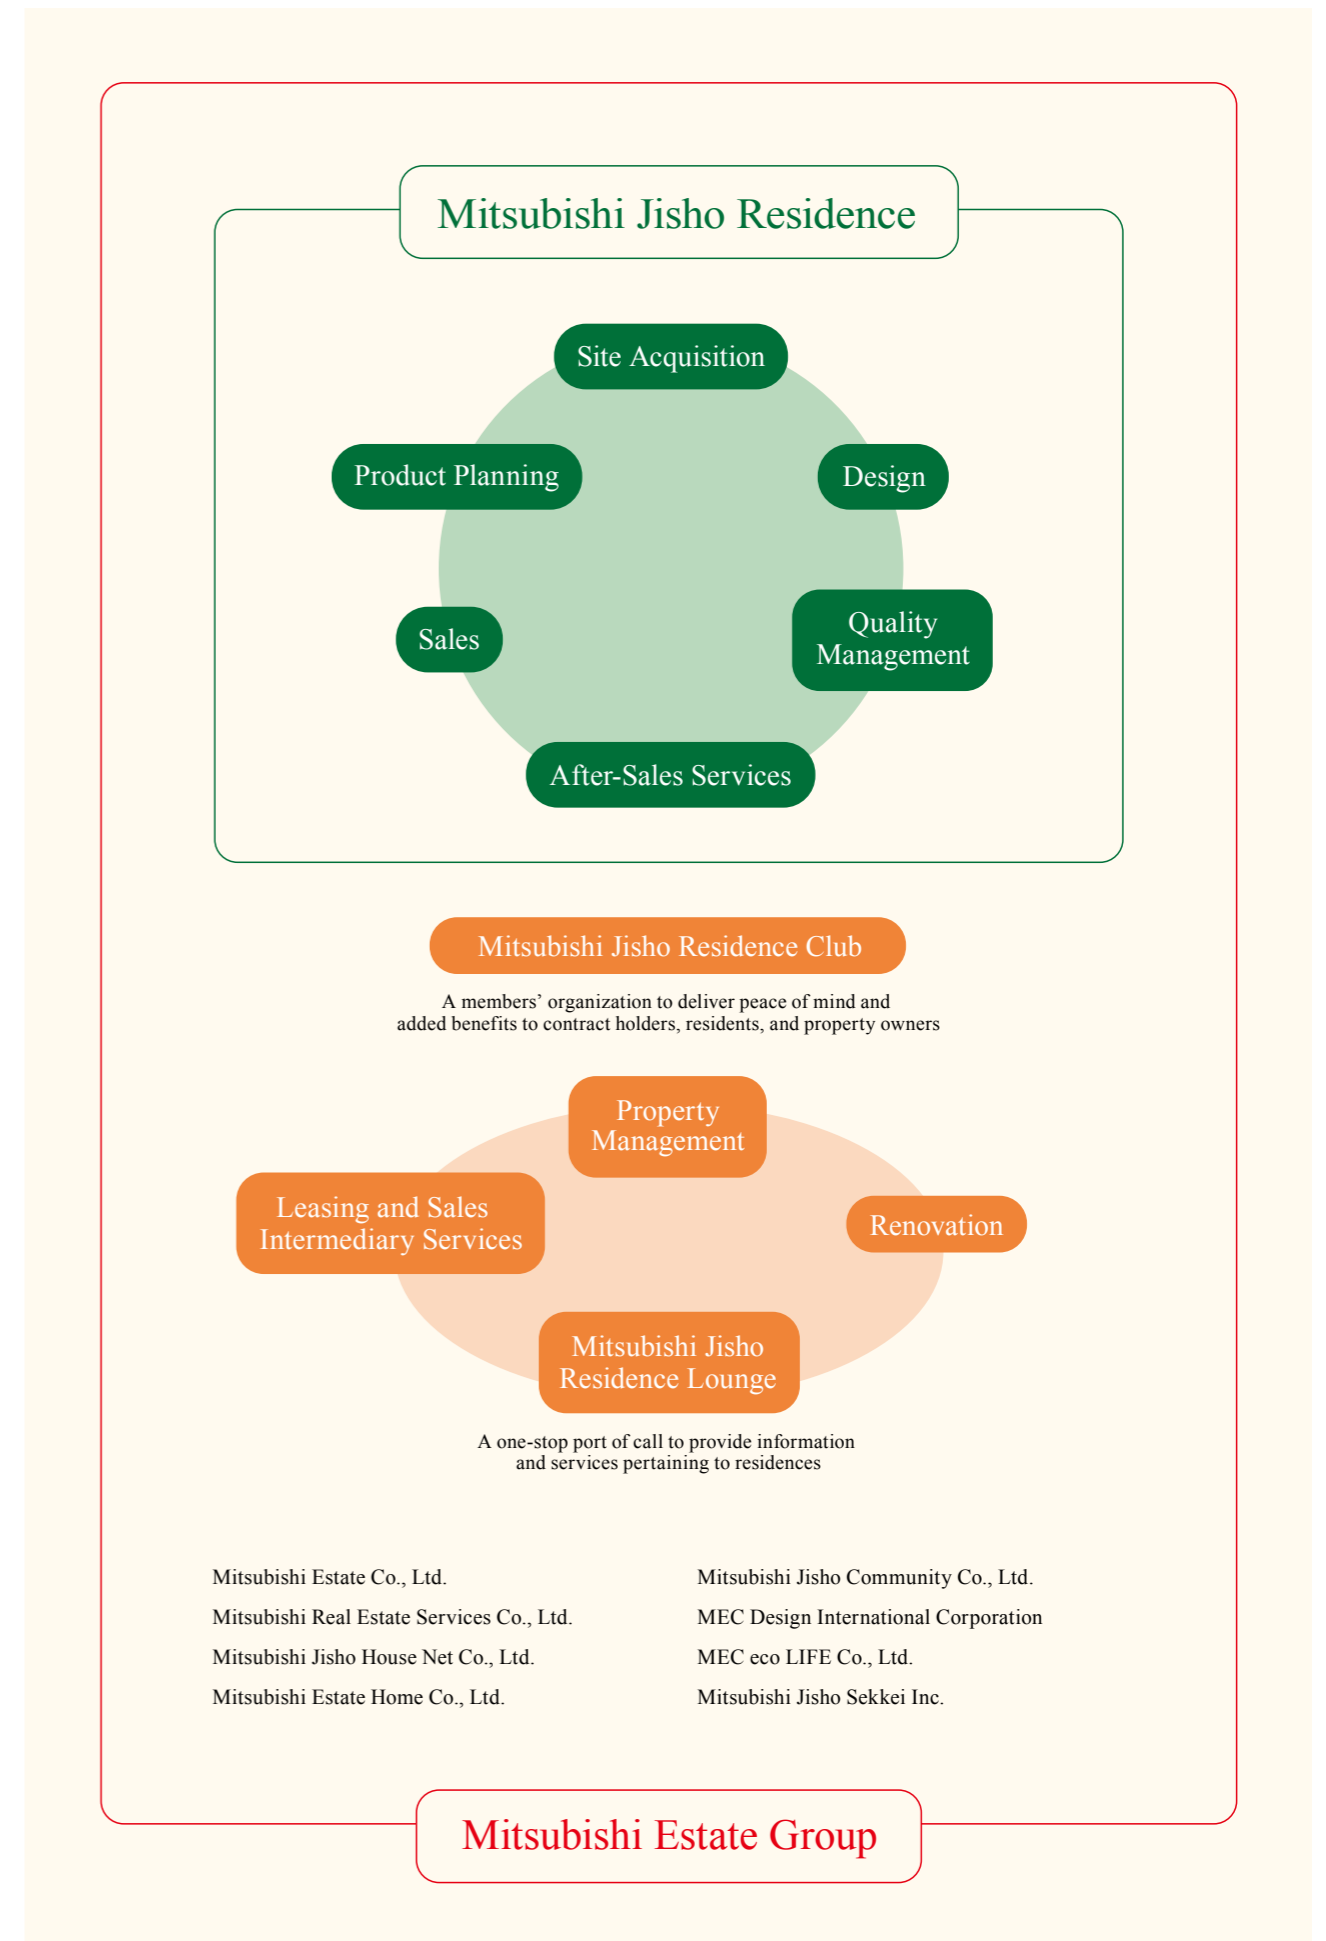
Mitsubishi Jisho Residence

Site Acquisition

Product Planning

Design

Sales

Quality Management

After-Sales Services

Mitsubishi Jisho Residence Club

A members' organization to deliver peace of mind and added benefits to contract holders, residents, and property owners

Property Management

Leasing and Sales Intermediary Services

Renovation

Mitsubishi Jisho Residence Lounge

A one-stop port of call to provide information and services pertaining to residences

Mitsubishi Estate Co., Ltd.
Mitsubishi Real Estate Services Co., Ltd.
Mitsubishi Jisho House Net Co., Ltd.
Mitsubishi Estate Home Co., Ltd.

Mitsubishi Jisho Community Co., Ltd.
MEC Design International Corporation
MEC eco LIFE Co., Ltd.
Mitsubishi Jisho Sekkei Inc.

Mitsubishi Estate Group